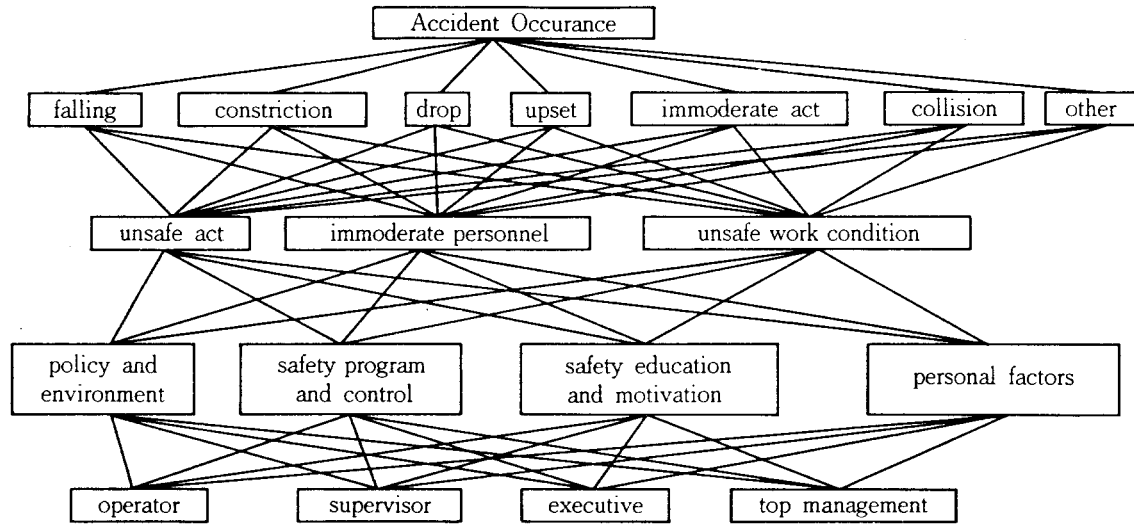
Accident Occurance

falling
constriction
drop
upset
immoderate act
collision
other

unsafe act
immoderate personnel
unsafe work condition

policy and environment
safety program and control
safety education and motivation
personal factors

operator
supervisor
executive
top management